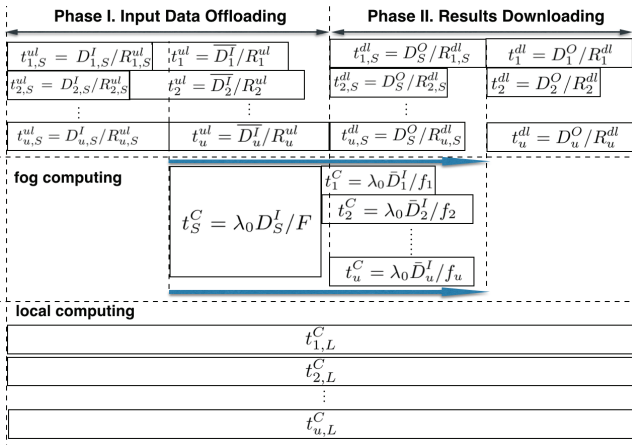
Phase I. Input Data Offloading

Phase II. Results Downloading

$t_{1,S}^{ul} = D_{1,S}^{I}/R_{1,S}^{ul}$ $t_1^{ul} = \overline{D_1^I}/R_1^{ul}$

$t_{2,S}^{ul} = D_{2,S}^{I}/R_{2,S}^{ul}$ $t_2^{ul} = \overline{D_2^I}/R_2^{ul}$

$\vdots$ $\vdots$

$t_{u,S}^{ul} = D_{u,S}^{I}/R_{u,S}^{ul}$ $t_u^{ul} = \overline{D_u^I}/R_u^{ul}$

$t_{1,S}^{dl} = D_S^O/R_{1,S}^{dl}$ $t_1^{dl} = D_1^O/R_1^{dl}$

$t_{2,S}^{dl} = D_S^O/R_{2,S}^{dl}$ $t_2^{dl} = D_2^O/R_2^{dl}$

$\vdots$

$t_{u,S}^{dl} = D_S^O/R_{u,S}^{dl}$ $t_u^{dl} = D_u^O/R_u^{dl}$

fog computing

$t_S^C = \lambda_0 D_S^I/F$

$t_1^C = \lambda_0 \bar{D}_1^I/f_1$

$t_2^C = \lambda_0 \bar{D}_2^I/f_2$

$\vdots$

$t_u^C = \lambda_0 \bar{D}_u^I/f_u$

local computing

$t_{1,L}^C$

$t_{2,L}^C$

$\vdots$

$t_{u,L}^C$